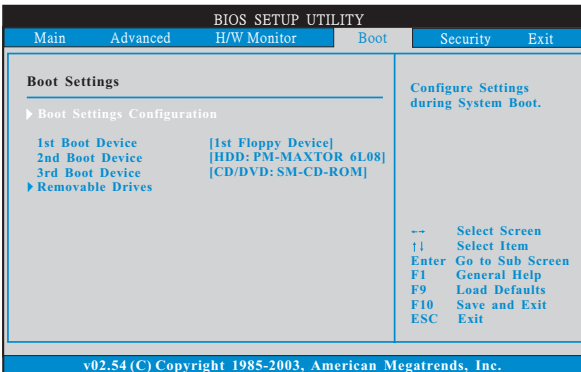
BIOS SETUP UTILITY

Main Advanced H/W Monitor Boot Security Exit

Boot Settings

▶ Boot Settings Configuration

1st Boot Device [1st Floppy Device]
2nd Boot Device [HDD: PM-MAXTOR 6L08]
3rd Boot Device [CD/DVD: SM-CD-ROM]
▶ Removable Drives

Configure Settings during System Boot.

←→ Select Screen
↑↓ Select Item
Enter Go to Sub Screen
F1 General Help
F9 Load Defaults
F10 Save and Exit
ESC Exit

v02.54 (C) Copyright 1985-2003, American Megatrends, Inc.